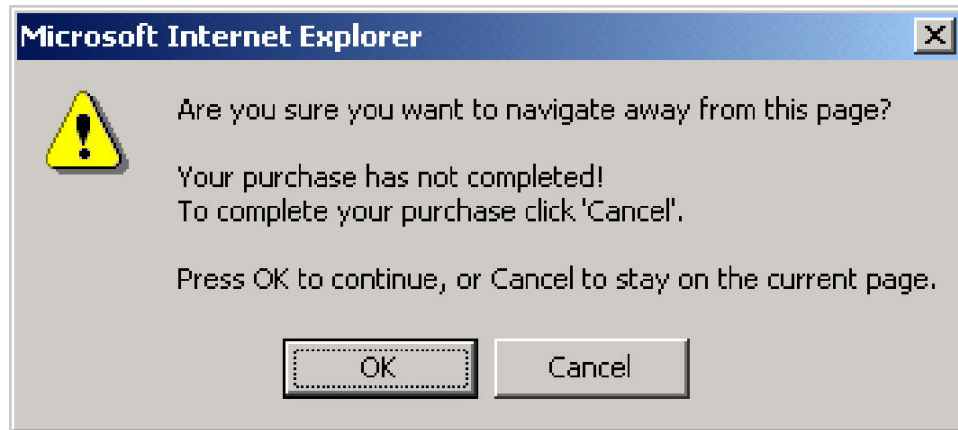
Microsoft Internet Explorer

Are you sure you want to navigate away from this page?

Your purchase has not completed!
To complete your purchase click 'Cancel'.

Press OK to continue, or Cancel to stay on the current page.

OK

Cancel